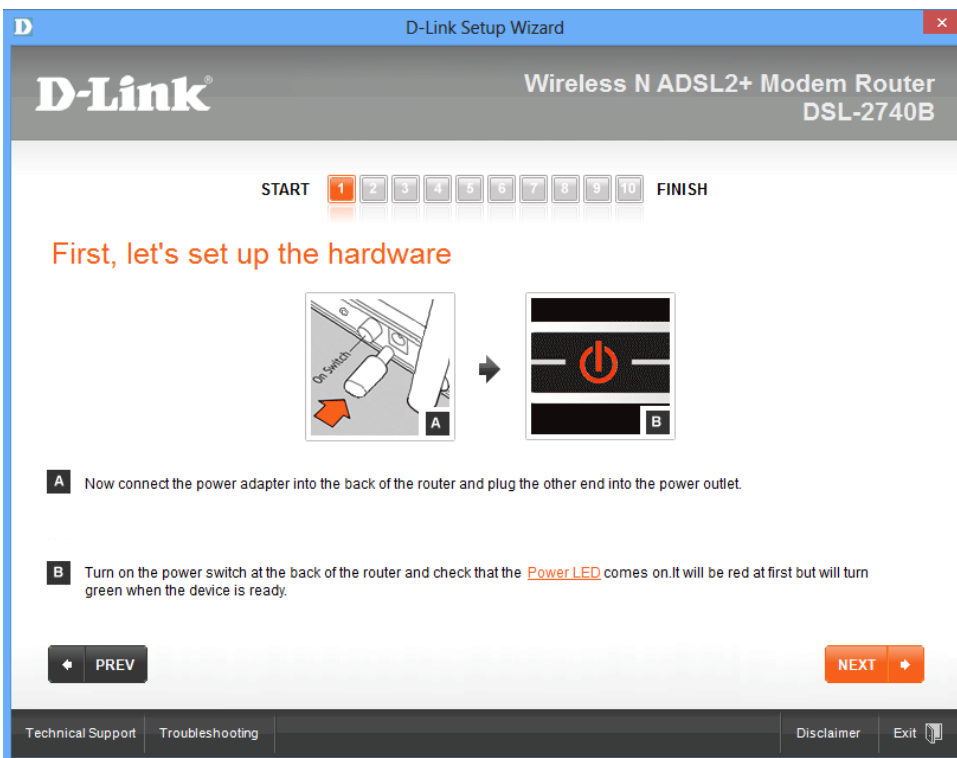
D-Link Setup Wizard

D-Link®

Wireless N ADSL2+ Modem Router
DSL-2740B

START 1 2 3 4 5 6 7 8 9 10 FINISH

First, let's set up the hardware

On Switch
A
B

A Now connect the power adapter into the back of the router and plug the other end into the power outlet.

B Turn on the power switch at the back of the router and check that the Power LED comes on.It will be red at first but will turn green when the device is ready.

PREV

NEXT

Technical Support Troubleshooting Disclaimer Exit